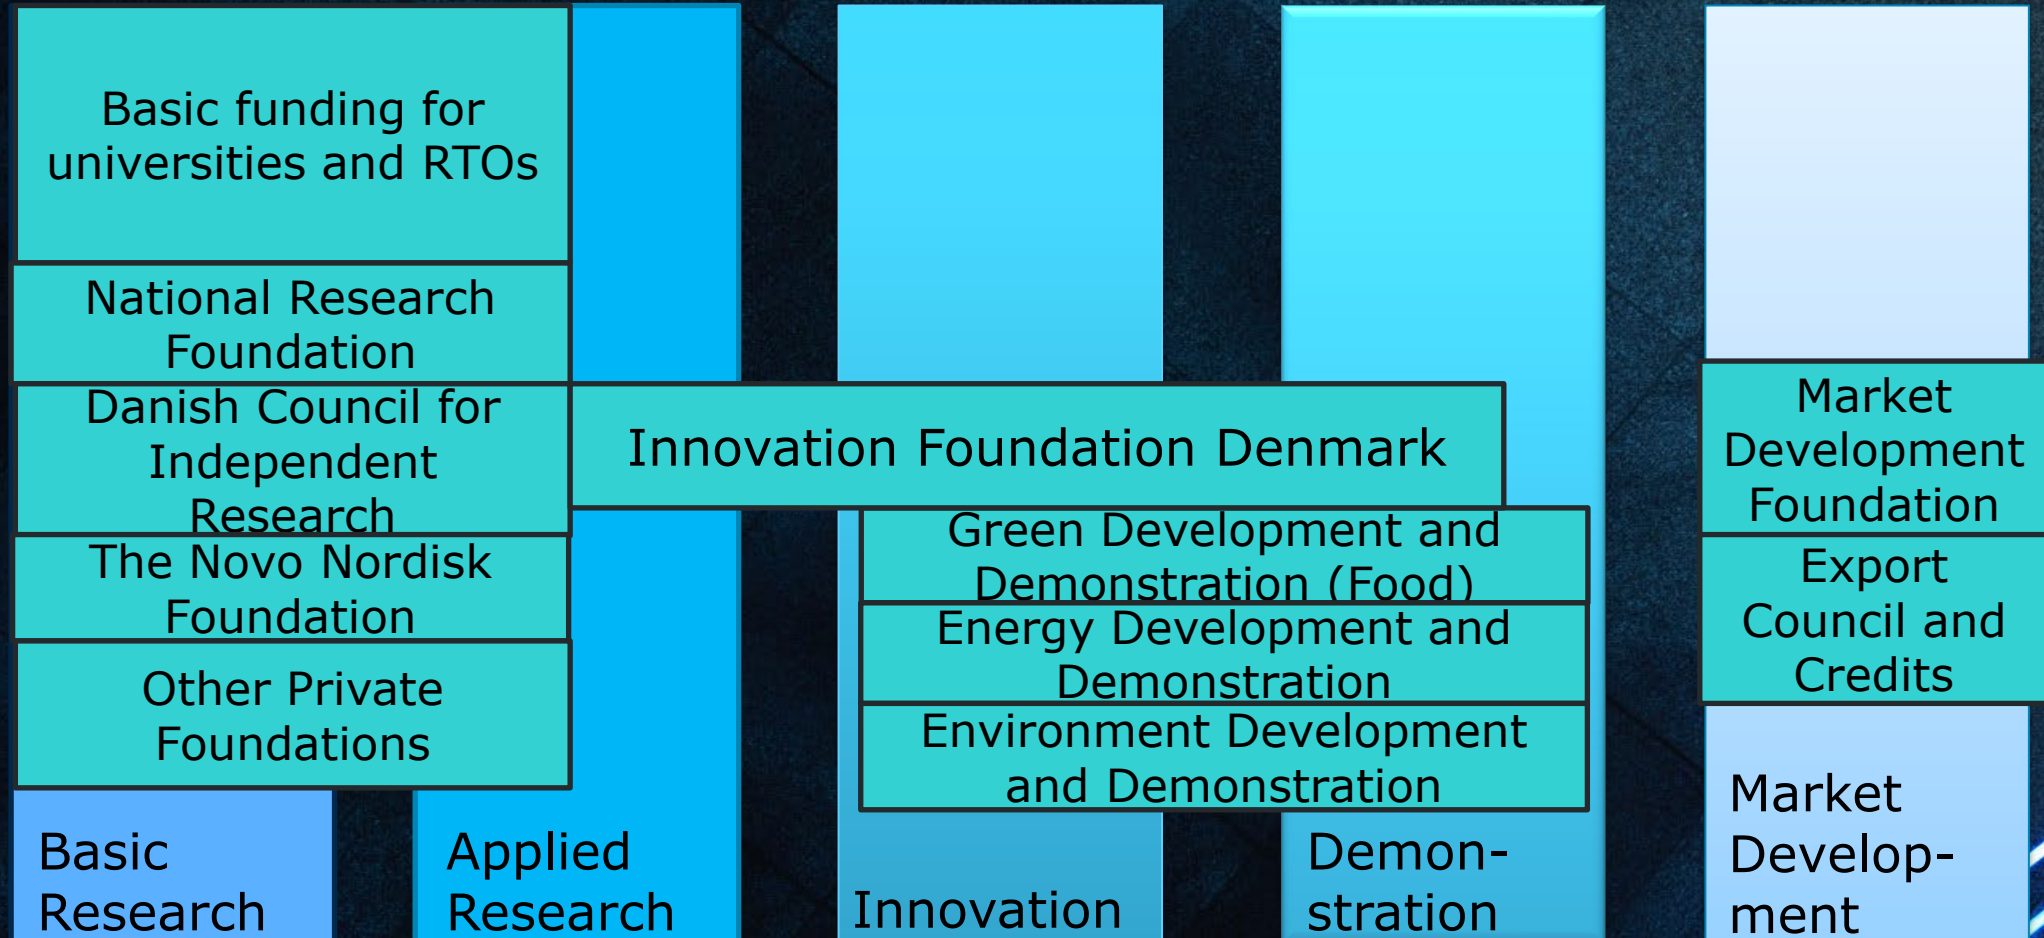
Basic funding for universities and RTOs

National Research Foundation

Danish Council for Independent Research

The Novo Nordisk Foundation

Other Private Foundations

Innovation Foundation Denmark

Green Development and Demonstration (Food)

Energy Development and Demonstration

Environment Development and Demonstration

Market Development Foundation

Export Council and Credits

Basic Research

Applied Research

Innovation

Demon-stration

Market Develop-ment